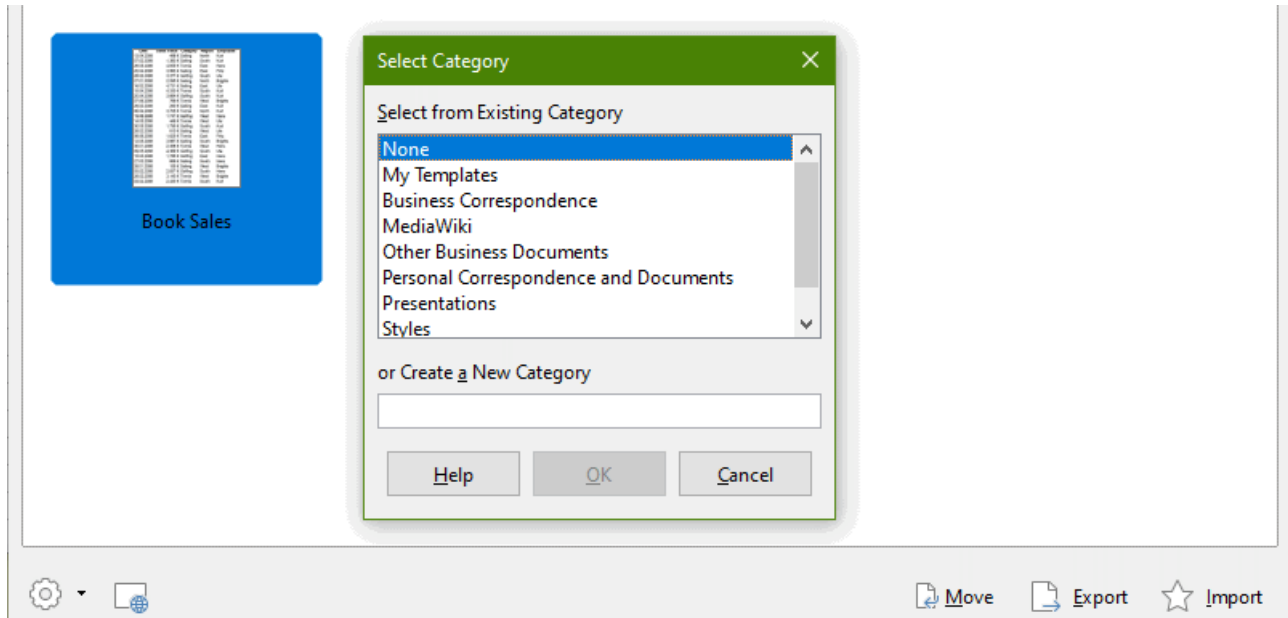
Book Sales

Select Category

Select from Existing Category

None
My Templates
Business Correspondence
MediaWiki
Other Business Documents
Personal Correspondence and Documents
Presentations
Styles

or Create a New Category

Help OK Cancel

Move Export Import